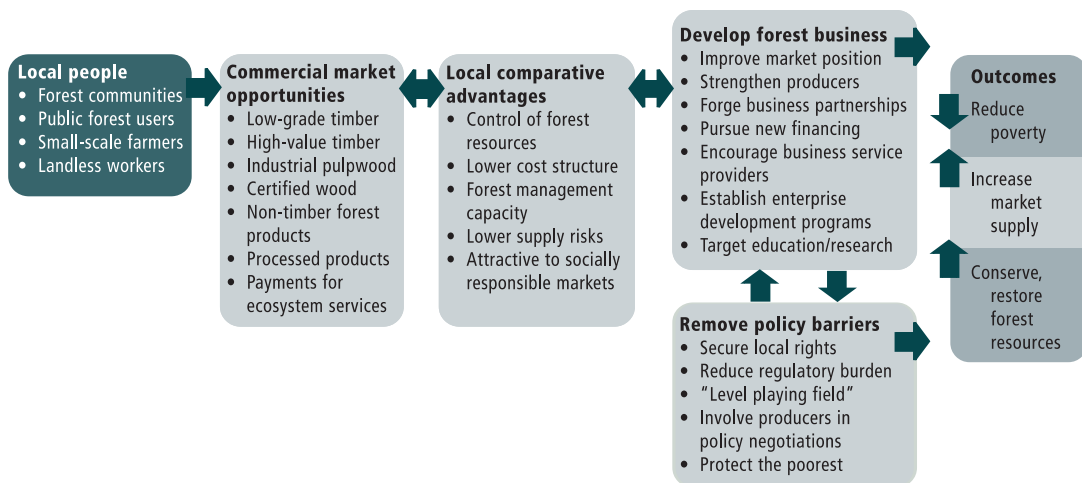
Local people
• Forest communities
• Public forest users
• Small-scale farmers
• Landless workers

Commercial market opportunities
• Low-grade timber
• High-value timber
• Industrial pulpwood
• Certified wood
• Non-timber forest products
• Processed products
• Payments for ecosystem services

Local comparative advantages
• Control of forest resources
• Lower cost structure
• Forest management capacity
• Lower supply risks
• Attractive to socially responsible markets

Develop forest business
• Improve market position
• Strengthen producers
• Forge business partnerships
• Pursue new financing
• Encourage business service providers
• Establish enterprise development programs
• Target education/research

Remove policy barriers
• Secure local rights
• Reduce regulatory burden
• "Level playing field"
• Involve producers in policy negotiations
• Protect the poorest

Outcomes
Reduce poverty
Increase market supply
Conserve, restore forest resources